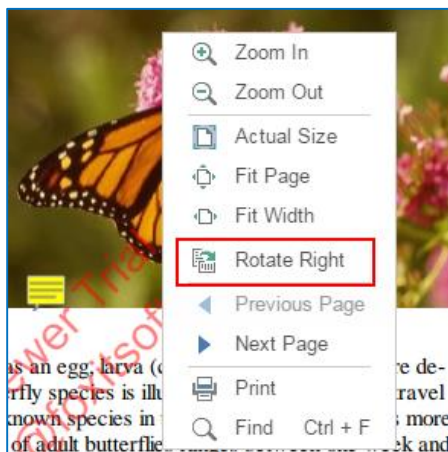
Zoom In
Zoom Out
Actual Size
Fit Page
Fit Width
Rotate Right
Previous Page
Next Page
Print
Find Ctrl + F

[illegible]wer Tria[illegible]
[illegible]ctsof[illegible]

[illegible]s an egg, larva ([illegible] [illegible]re de-
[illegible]rfly species is illu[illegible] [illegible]travel
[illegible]nown species in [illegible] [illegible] more
of adult butterflie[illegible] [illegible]ek and